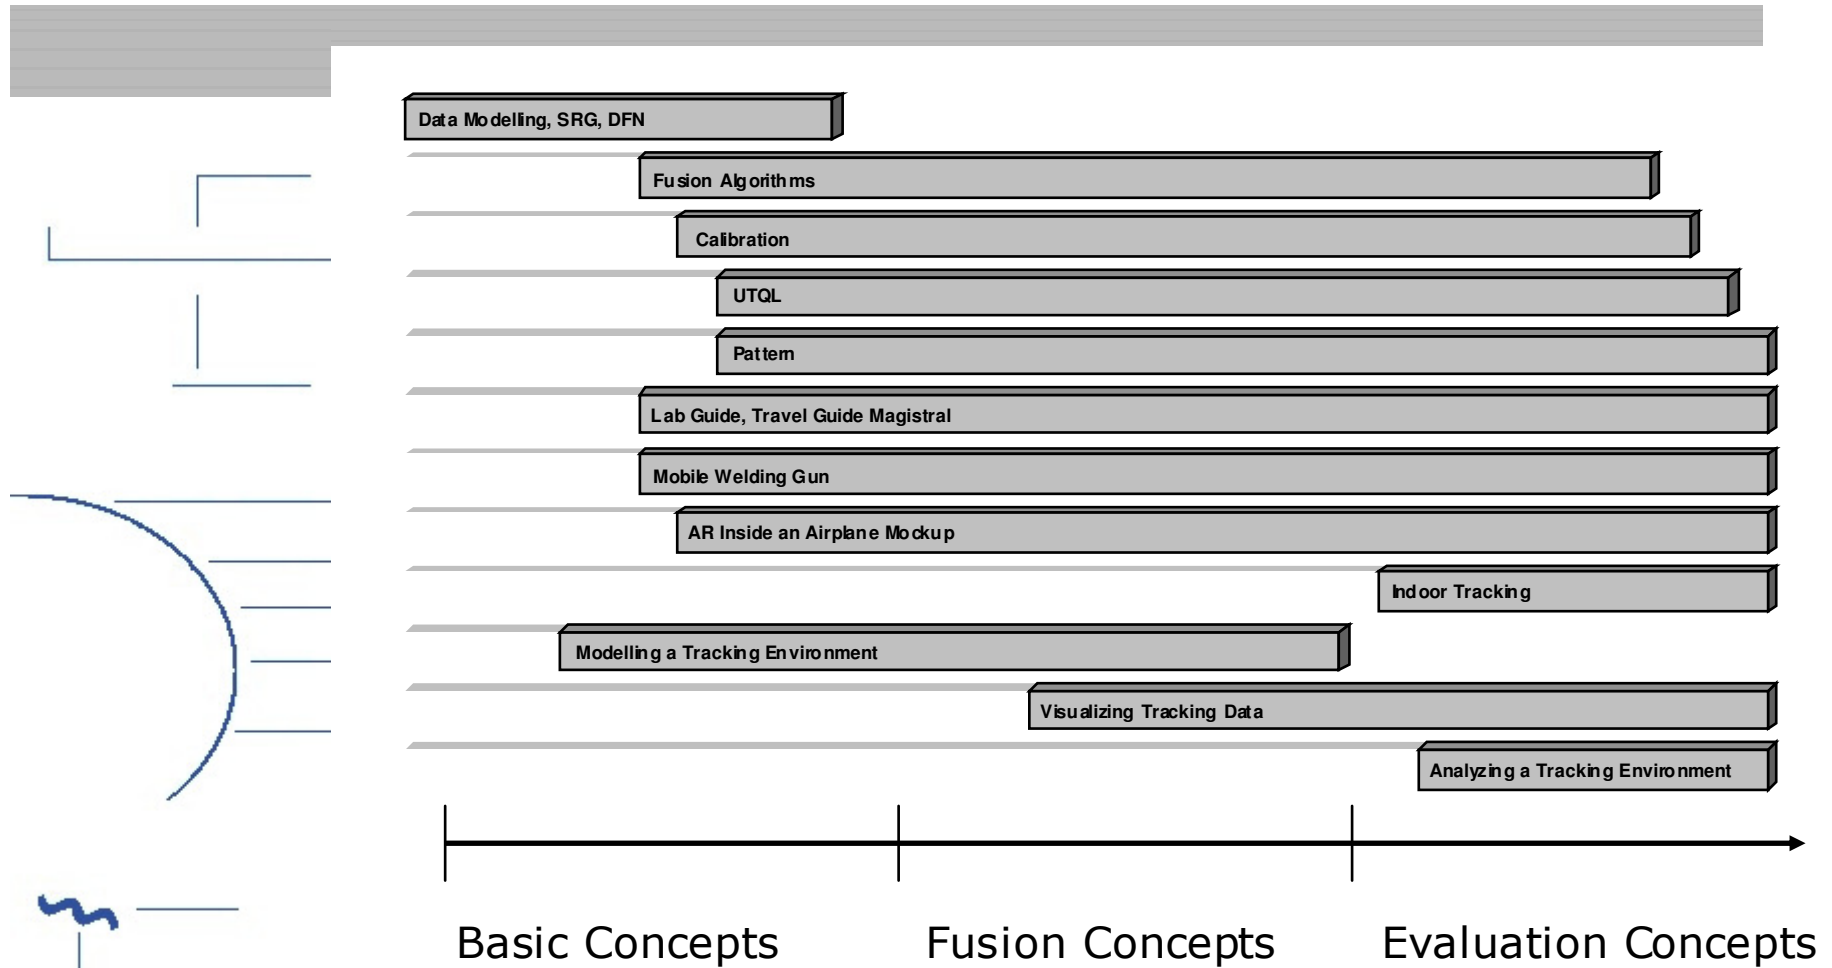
Data Modelling, SRG, DFN

Fusion Algorithms

Calibration

UTQL

Pattern

Lab Guide, Travel Guide Magistral

Mobile Welding Gun

AR Inside an Airplane Mockup

Indoor Tracking

Modelling a Tracking Environment

Visualizing Tracking Data

Analyzing a Tracking Environment

Basic Concepts Fusion Concepts Evaluation Concepts